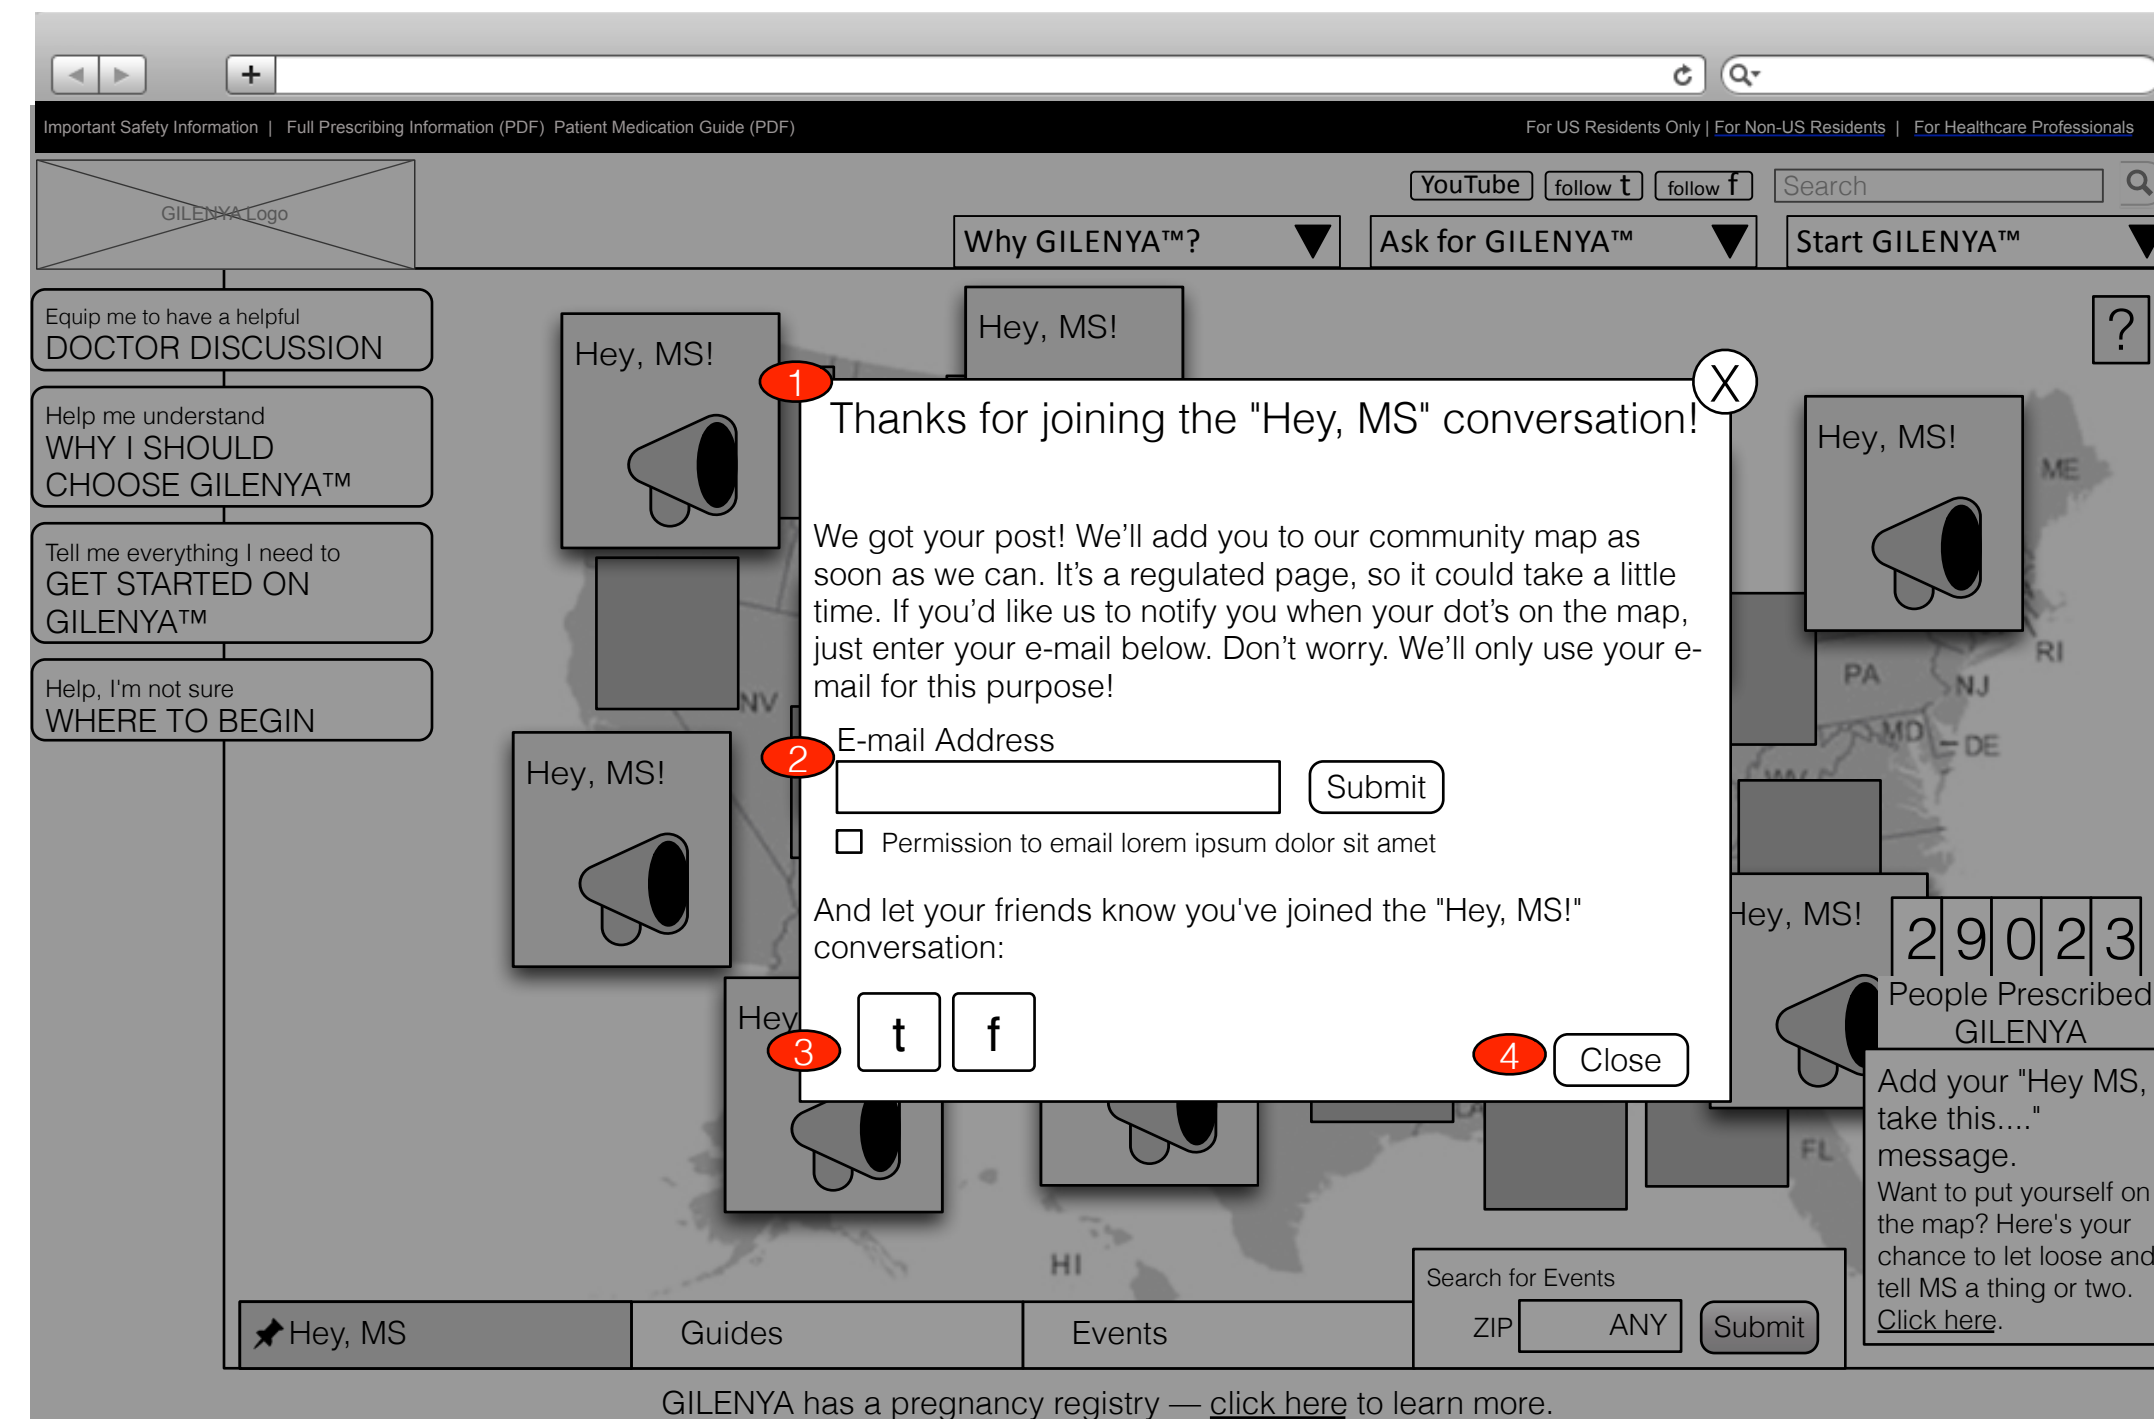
Important Safety Information | Full Prescribing Information (PDF) Patient Medication Guide (PDF)

For US Residents Only | For Non-US Residents | For Healthcare Professionals

GILENYA Logo

YouTube follow t follow f Search

Why GILENYA™? Ask for GILENYA™ Start GILENYA™

Equip me to have a helpful
DOCTOR DISCUSSION

Help me understand
WHY I SHOULD CHOOSE GILENYA™

Tell me everything I need to
GET STARTED ON GILENYA™

Help, I'm not sure
WHERE TO BEGIN

Hey, MS!

Hey, MS!

Hey, MS!

Hey, MS!

?

1

X

Thanks for joining the "Hey, MS" conversation!

We got your post! We'll add you to our community map as soon as we can. It's a regulated page, so it could take a little time. If you'd like us to notify you when your dot's on the map, just enter your e-mail below. Don't worry. We'll only use your e-mail for this purpose!

2

E-mail Address

Submit

Permission to email lorem ipsum dolor sit amet

And let your friends know you've joined the "Hey, MS!" conversation:

3

t f

4

Close

Hey

ey, MS!

NV ME RI PA NJ MD DE FL HI

2 9 0 2 3

People Prescribed GILENYA

Add your "Hey MS, take this...." message.
Want to put yourself on the map? Here's your chance to let loose and tell MS a thing or two. Click here.

Search for Events

ZIP ANY Submit

Hey, MS Guides Events

GILENYA has a pregnancy registry — click here to learn more.